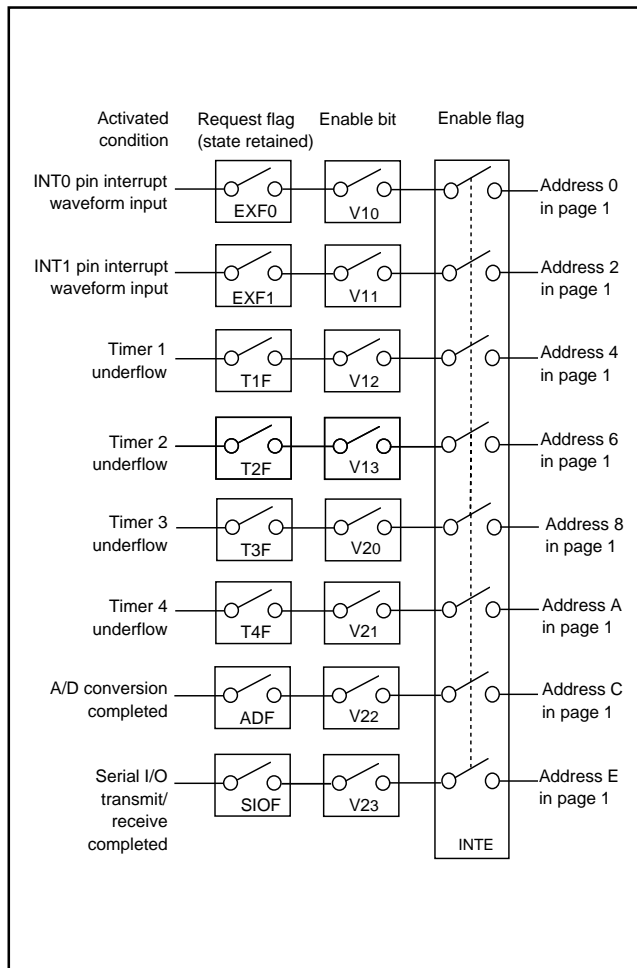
Activated condition

Request flag (state retained)

Enable bit

Enable flag

INT0 pin interrupt waveform input

EXF0

V10

Address 0 in page 1

INT1 pin interrupt waveform input

EXF1

V11

Address 2 in page 1

Timer 1 underflow

T1F

V12

Address 4 in page 1

Timer 2 underflow

T2F

V13

Address 6 in page 1

Timer 3 underflow

T3F

V20

Address 8 in page 1

Timer 4 underflow

T4F

V21

Address A in page 1

A/D conversion completed

ADF

V22

Address C in page 1

Serial I/O transmit/ receive completed

SIOF

V23

Address E in page 1

INTE